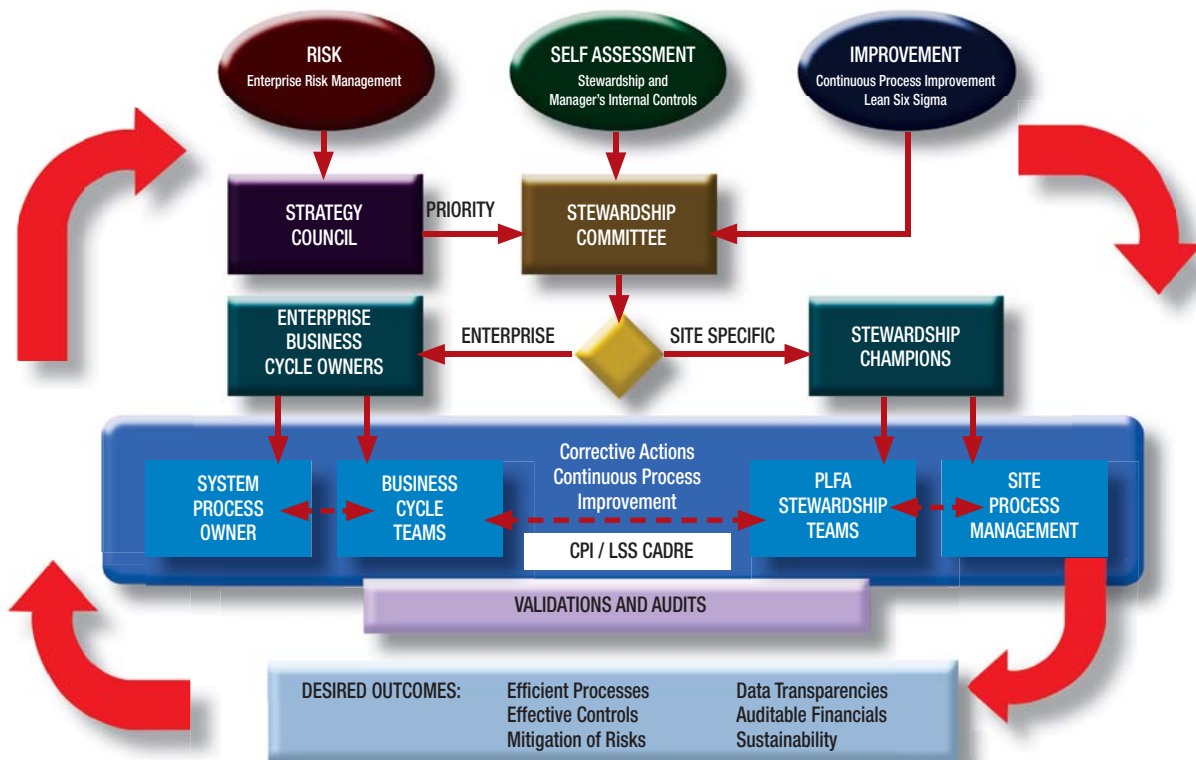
RISK
Enterprise Risk Management

SELF ASSESSMENT
Stewardship and
Manager's Internal Controls

IMPROVEMENT
Continuous Process Improvement
Lean Six Sigma

STRATEGY COUNCIL

PRIORITY

STEWARDSHIP COMMITTEE

ENTERPRISE BUSINESS CYCLE OWNERS

ENTERPRISE

SITE SPECIFIC

STEWARDSHIP CHAMPIONS

Corrective Actions
Continuous Process
Improvement

SYSTEM PROCESS OWNER

BUSINESS CYCLE TEAMS

CPI / LSS CADRE

PLFA STEWARDSHIP TEAMS

SITE PROCESS MANAGEMENT

VALIDATIONS AND AUDITS

DESIRED OUTCOMES: Efficient Processes
Effective Controls
Mitigation of Risks
Data Transparencies
Auditable Financials
Sustainability